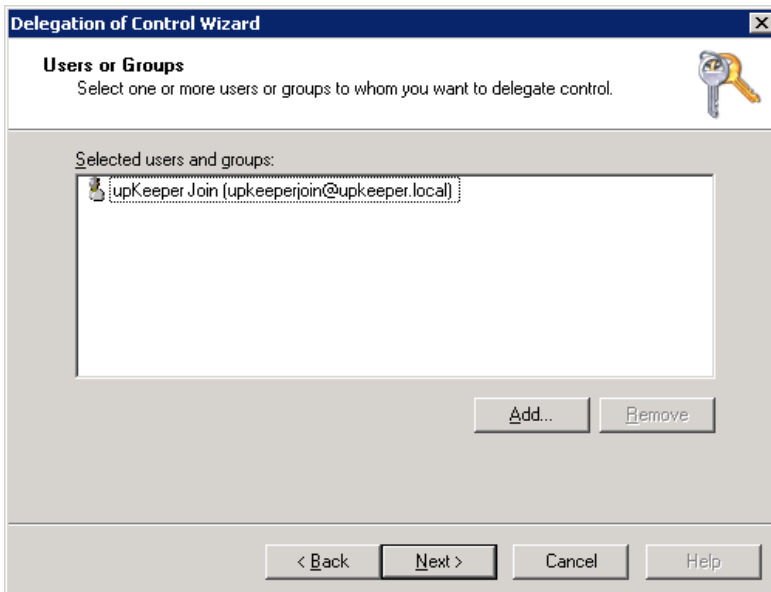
Delegation of Control Wizard

Users or Groups
Select one or more users or groups to whom you want to delegate control.

Selected users and groups:

upKeeper Join (upkeeperjoin@upkeeper.local)

Add...
Remove

< Back
Next >
Cancel
Help